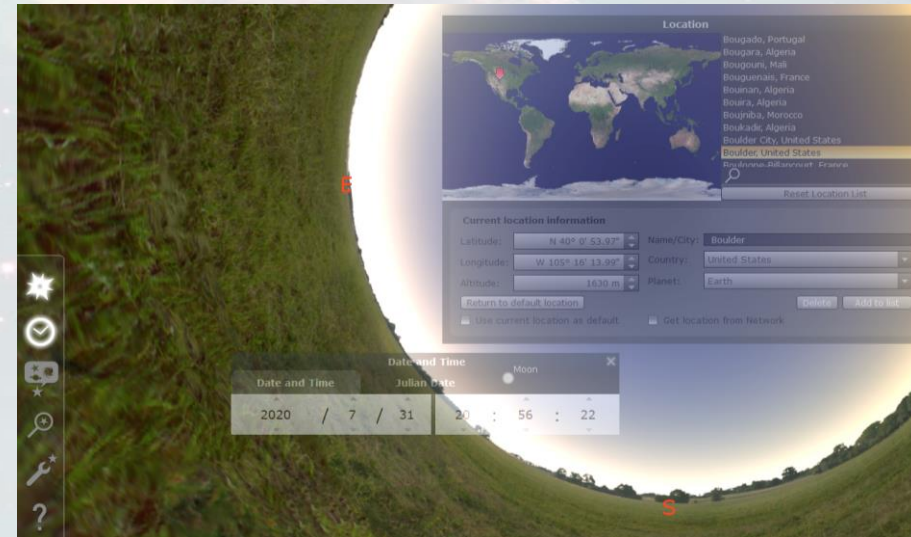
Location

Bougado, Portugal
Bougara, Algeria
Bougouni, Mali
Bouguenais, France
Bouinan, Algeria
Bouira, Algeria
Boujniba, Morocco
Boukadir, Algeria
Boulder City, United States
Boulder, United States
Boulogne-Billancourt, France

Reset Location List

Current location information

Latitude: N 40° 0' 53.97"
Longitude: W 105° 16' 13.99"
Altitude: 1630 m
Name/City: Boulder
Country: United States
Planet: Earth

Return to default location
Delete
Add to list
Use current location as default
Get location from Network

E

Date and Time
Date and Time
Julian Date
Moon
2020 / 7 / 31 20 : 56 : 22

S

?